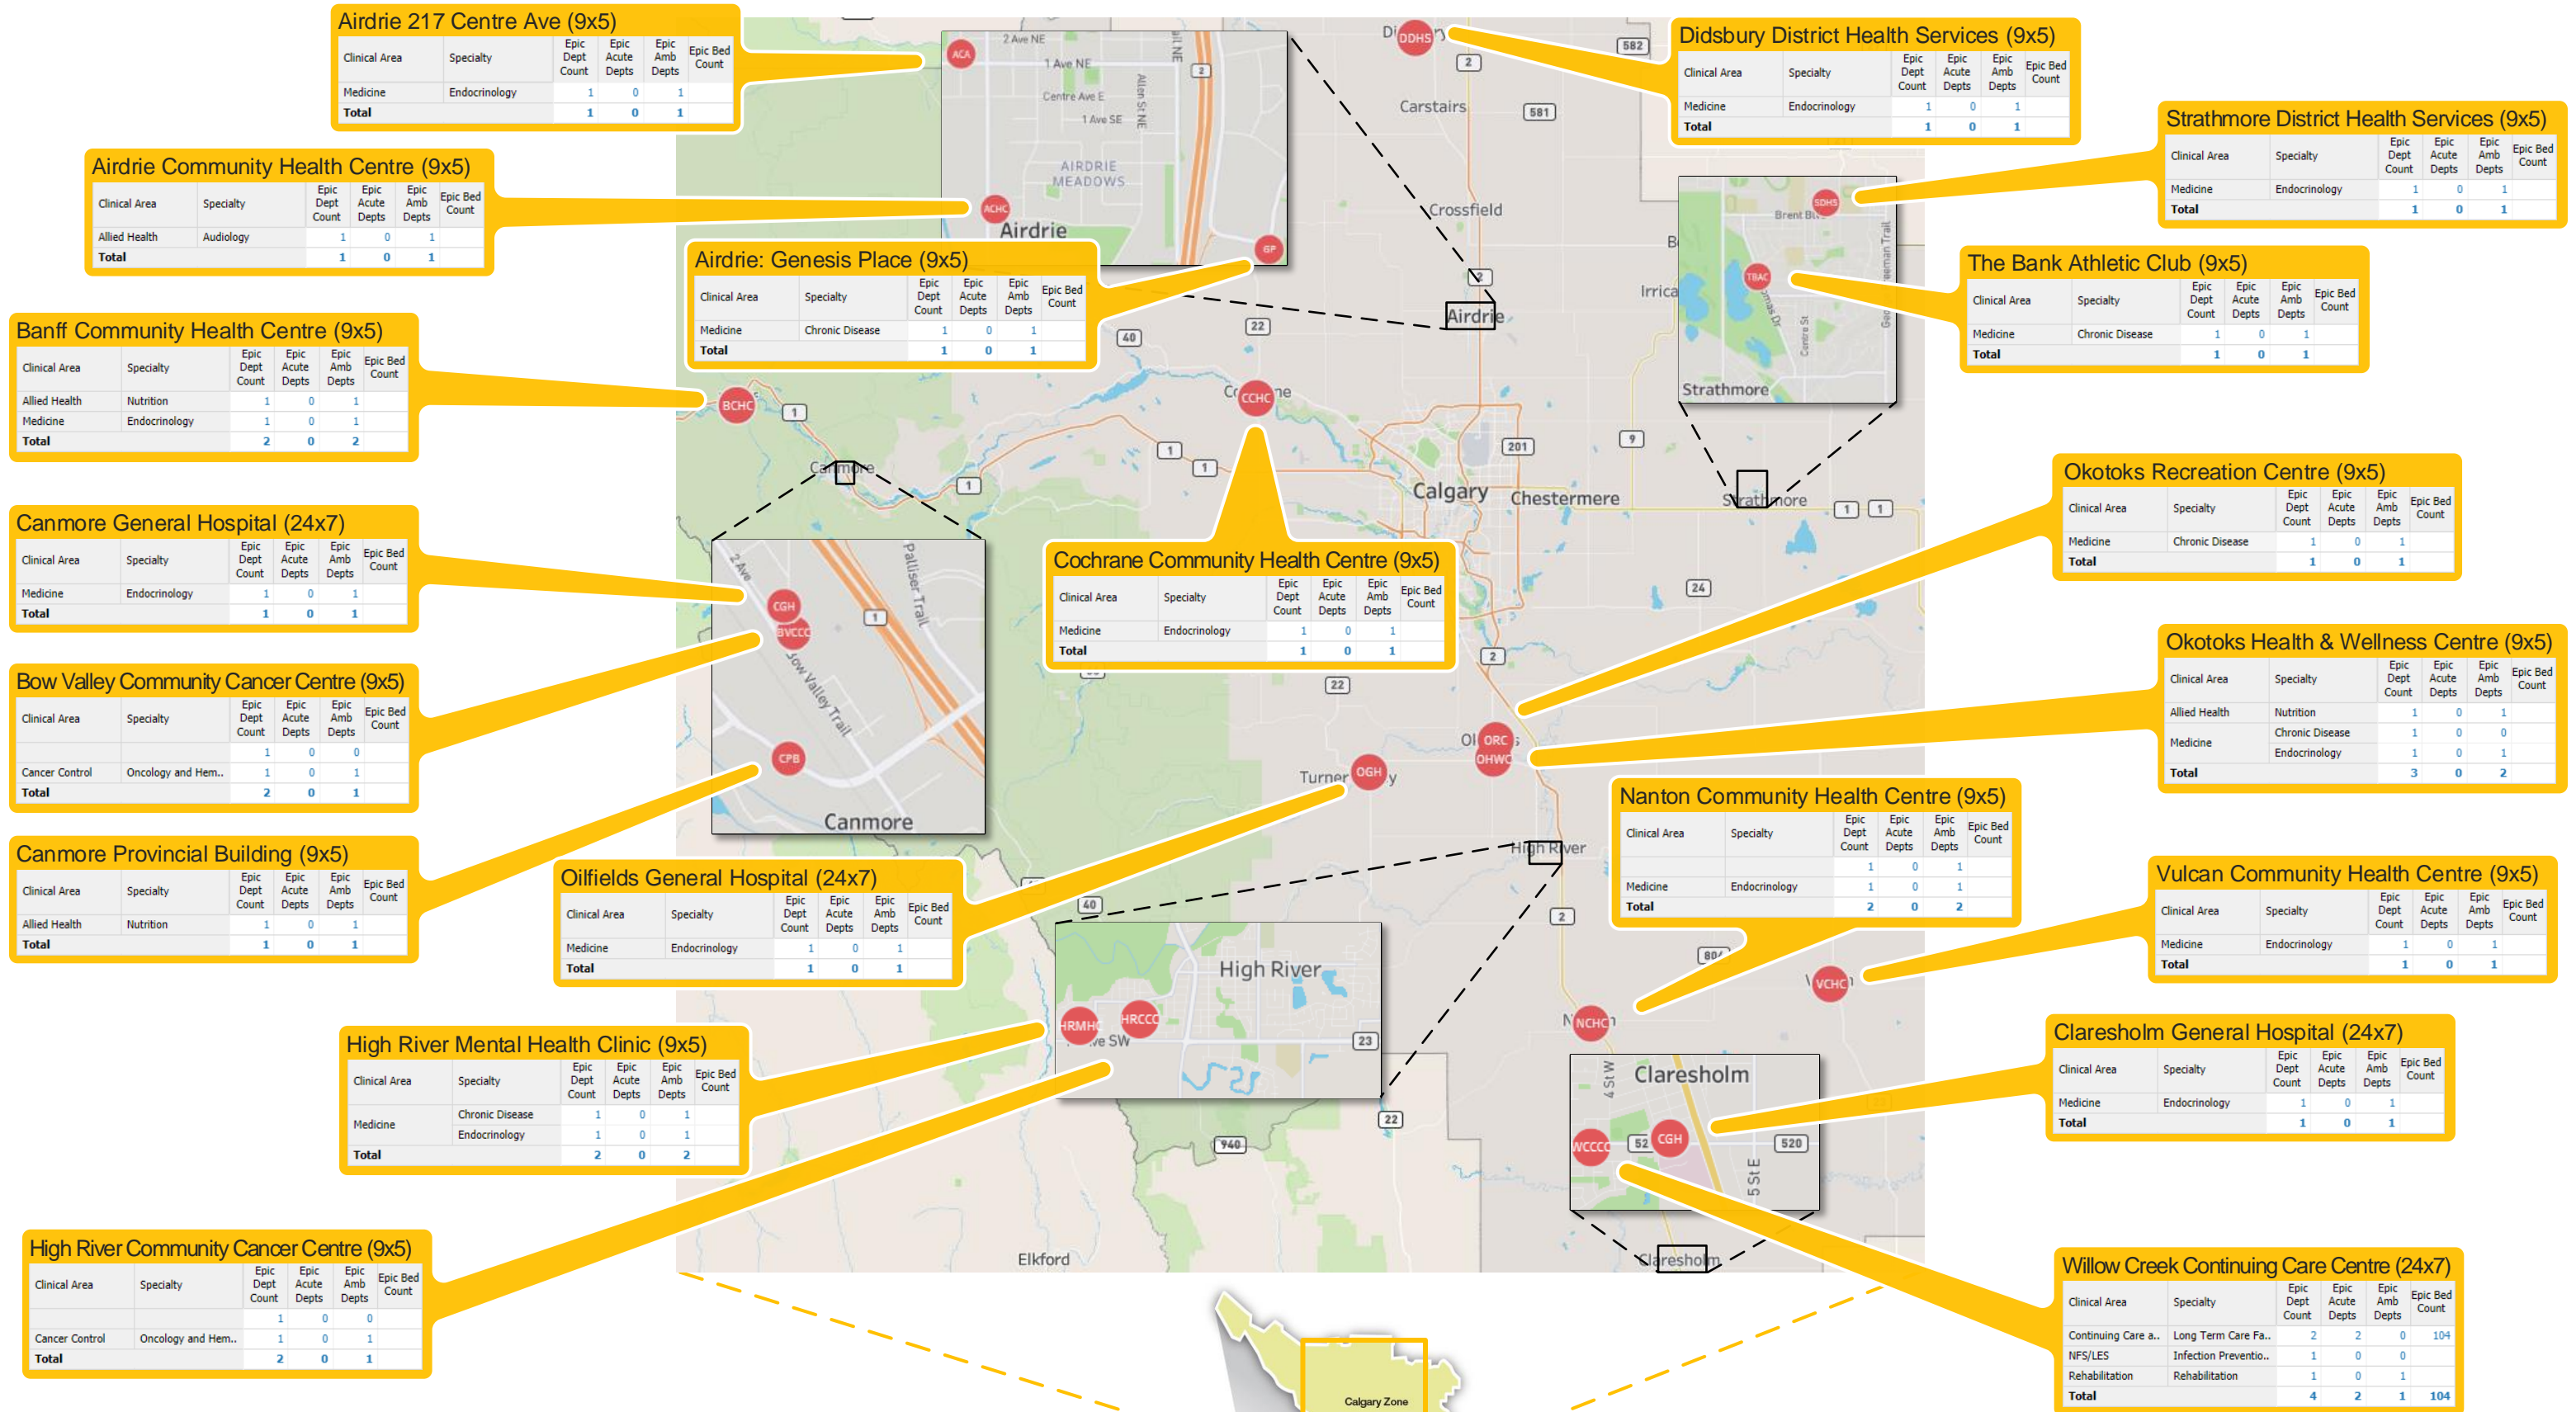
Airdrie 217 Centre Ave (9x5)

| Clinical Area | Specialty | Epic Dept Count | Epic Acute Depts | Epic Amb Depts | Epic Bed Count |
|---|---|---|---|---|---|
| Medicine | Endocrinology | 1 | 0 | 1 | |
| Total | | 1 | 0 | 1 | |

Airdrie Community Health Centre (9x5)

| Clinical Area | Specialty | Epic Dept Count | Epic Acute Depts | Epic Amb Depts | Epic Bed Count |
|---|---|---|---|---|---|
| Allied Health | Audiology | 1 | 0 | 1 | |
| Total | | 1 | 0 | 1 | |

Airdrie: Genesis Place (9x5)

| Clinical Area | Specialty | Epic Dept Count | Epic Acute Depts | Epic Amb Depts | Epic Bed Count |
|---|---|---|---|---|---|
| Medicine | Chronic Disease | 1 | 0 | 1 | |
| Total | | 1 | 0 | 1 | |

Banff Community Health Centre (9x5)

| Clinical Area | Specialty | Epic Dept Count | Epic Acute Depts | Epic Amb Depts | Epic Bed Count |
|---|---|---|---|---|---|
| Allied Health | Nutrition | 1 | 0 | 1 | |
| Medicine | Endocrinology | 1 | 0 | 1 | |
| Total | | 2 | 0 | 2 | |

Canmore General Hospital (24x7)

| Clinical Area | Specialty | Epic Dept Count | Epic Acute Depts | Epic Amb Depts | Epic Bed Count |
|---|---|---|---|---|---|
| Medicine | Endocrinology | 1 | 0 | 1 | |
| Total | | 1 | 0 | 1 | |

Bow Valley Community Cancer Centre (9x5)

| Clinical Area | Specialty | Epic Dept Count | Epic Acute Depts | Epic Amb Depts | Epic Bed Count |
|---|---|---|---|---|---|
| | | 1 | 0 | 0 | |
| Cancer Control | Oncology and Hem.. | 1 | 0 | 1 | |
| Total | | 2 | 0 | 1 | |

Canmore Provincial Building (9x5)

| Clinical Area | Specialty | Epic Dept Count | Epic Acute Depts | Epic Amb Depts | Epic Bed Count |
|---|---|---|---|---|---|
| Allied Health | Nutrition | 1 | 0 | 1 | |
| Total | | 1 | 0 | 1 | |

Cochrane Community Health Centre (9x5)

| Clinical Area | Specialty | Epic Dept Count | Epic Acute Depts | Epic Amb Depts | Epic Bed Count |
|---|---|---|---|---|---|
| Medicine | Endocrinology | 1 | 0 | 1 | |
| Total | | 1 | 0 | 1 | |

Oilfields General Hospital (24x7)

| Clinical Area | Specialty | Epic Dept Count | Epic Acute Depts | Epic Amb Depts | Epic Bed Count |
|---|---|---|---|---|---|
| Medicine | Endocrinology | 1 | 0 | 1 | |
| Total | | 1 | 0 | 1 | |

High River Mental Health Clinic (9x5)

| Clinical Area | Specialty | Epic Dept Count | Epic Acute Depts | Epic Amb Depts | Epic Bed Count |
|---|---|---|---|---|---|
| Medicine | Chronic Disease | 1 | 0 | 1 | |
| | Endocrinology | 1 | 0 | 1 | |
| Total | | 2 | 0 | 2 | |

High River Community Cancer Centre (9x5)

| Clinical Area | Specialty | Epic Dept Count | Epic Acute Depts | Epic Amb Depts | Epic Bed Count |
|---|---|---|---|---|---|
| | | 1 | 0 | 0 | |
| Cancer Control | Oncology and Hem.. | 1 | 0 | 1 | |
| Total | | 2 | 0 | 1 | |

Didsbury District Health Services (9x5)

| Clinical Area | Specialty | Epic Dept Count | Epic Acute Depts | Epic Amb Depts | Epic Bed Count |
|---|---|---|---|---|---|
| Medicine | Endocrinology | 1 | 0 | 1 | |
| Total | | 1 | 0 | 1 | |

Strathmore District Health Services (9x5)

| Clinical Area | Specialty | Epic Dept Count | Epic Acute Depts | Epic Amb Depts | Epic Bed Count |
|---|---|---|---|---|---|
| Medicine | Endocrinology | 1 | 0 | 1 | |
| Total | | 1 | 0 | 1 | |

The Bank Athletic Club (9x5)

| Clinical Area | Specialty | Epic Dept Count | Epic Acute Depts | Epic Amb Depts | Epic Bed Count |
|---|---|---|---|---|---|
| Medicine | Chronic Disease | 1 | 0 | 1 | |
| Total | | 1 | 0 | 1 | |

Okotoks Recreation Centre (9x5)

| Clinical Area | Specialty | Epic Dept Count | Epic Acute Depts | Epic Amb Depts | Epic Bed Count |
|---|---|---|---|---|---|
| Medicine | Chronic Disease | 1 | 0 | 1 | |
| Total | | 1 | 0 | 1 | |

Okotoks Health & Wellness Centre (9x5)

| Clinical Area | Specialty | Epic Dept Count | Epic Acute Depts | Epic Amb Depts | Epic Bed Count |
|---|---|---|---|---|---|
| Allied Health | Nutrition | 1 | 0 | 1 | |
| Medicine | Chronic Disease | 1 | 0 | 0 | |
| | Endocrinology | 1 | 0 | 1 | |
| Total | | 3 | 0 | 2 | |

Nanton Community Health Centre (9x5)

| Clinical Area | Specialty | Epic Dept Count | Epic Acute Depts | Epic Amb Depts | Epic Bed Count |
|---|---|---|---|---|---|
| | | 1 | 0 | 1 | |
| Medicine | Endocrinology | 1 | 0 | 1 | |
| Total | | 2 | 0 | 2 | |

Vulcan Community Health Centre (9x5)

| Clinical Area | Specialty | Epic Dept Count | Epic Acute Depts | Epic Amb Depts | Epic Bed Count |
|---|---|---|---|---|---|
| Medicine | Endocrinology | 1 | 0 | 1 | |
| Total | | 1 | 0 | 1 | |

Claresholm General Hospital (24x7)

| Clinical Area | Specialty | Epic Dept Count | Epic Acute Depts | Epic Amb Depts | Epic Bed Count |
|---|---|---|---|---|---|
| Medicine | Endocrinology | 1 | 0 | 1 | |
| Total | | 1 | 0 | 1 | |

Willow Creek Continuing Care Centre (24x7)

| Clinical Area | Specialty | Epic Dept Count | Epic Acute Depts | Epic Amb Depts | Epic Bed Count |
|---|---|---|---|---|---|
| Continuing Care a.. | Long Term Care Fa.. | 2 | 2 | 0 | 104 |
| NFS/LES | Infection Preventio.. | 1 | 0 | 0 | |
| Rehabilitation | Rehabilitation | 1 | 0 | 1 | |
| Total | | 4 | 2 | 1 | 104 |

ACA ACHC GP Airdrie AIRDRIE MEADOWS 2 Ave NE 1 Ave NE Centre Ave E 1 Ave SE Alton St NE DDHS Didsbury Carstairs Crossfield Airdrie Irricana SDHS TBAC Brent Blvd Strathmore BCHC CCHC Cochrane Canmore Calgary Chestermere Strathmore CGH BVCCC CPB 2 Ave Palliser Trail Bow Valley Trail Canmore ORC OHWC OGH Turner Valley Okotoks High River HRMHC HRCCC High River VCHC NCHC Nanton WCCCC CGH Claresholm 5 St E Elkford Calgary Zone 582 581 2 22 40 1 201 9 24 23 940 520 52 804